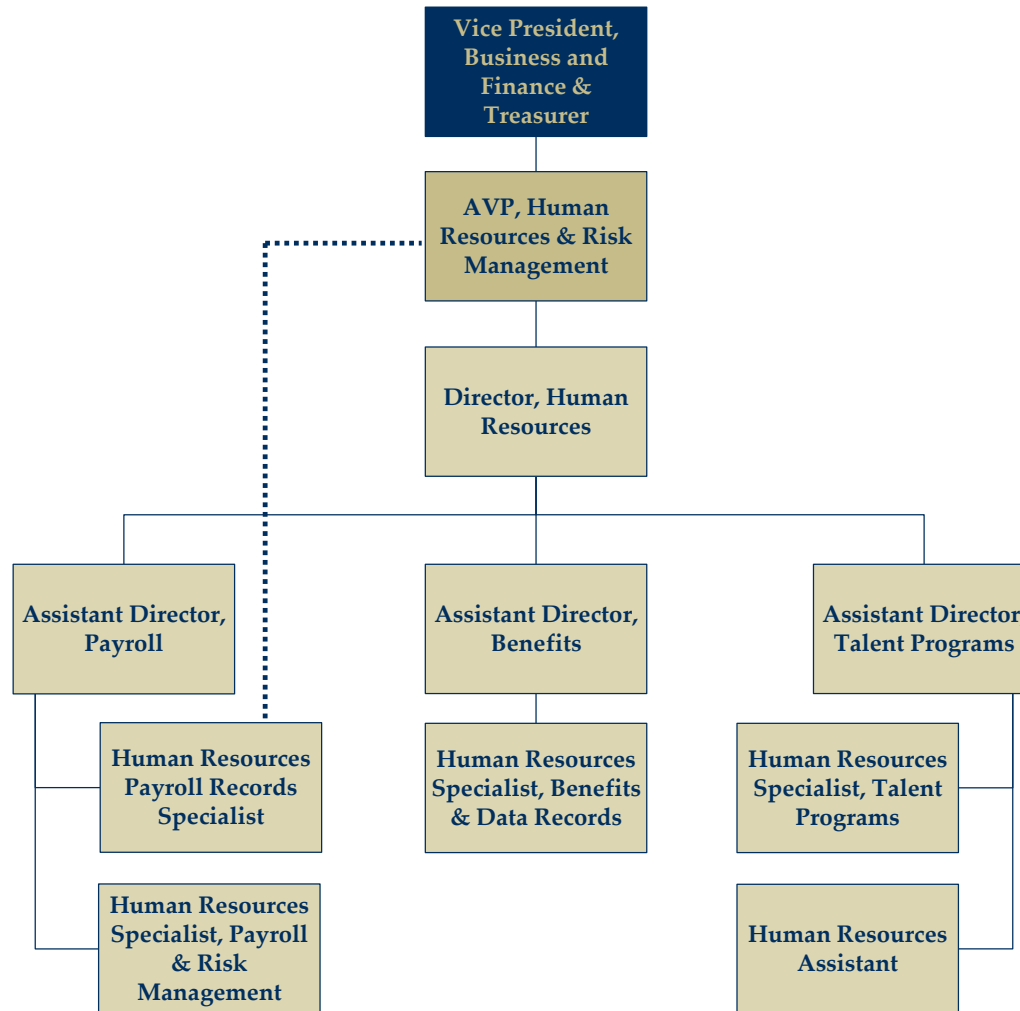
Vice President, Business and Finance & Treasurer

AVP, Human Resources & Risk Management

Director, Human Resources

Assistant Director, Payroll

Assistant Director, Benefits

Assistant Director Talent Programs

Human Resources Payroll Records Specialist

Human Resources Specialist, Benefits & Data Records

Human Resources Specialist, Talent Programs

Human Resources Specialist, Payroll & Risk Management

Human Resources Assistant